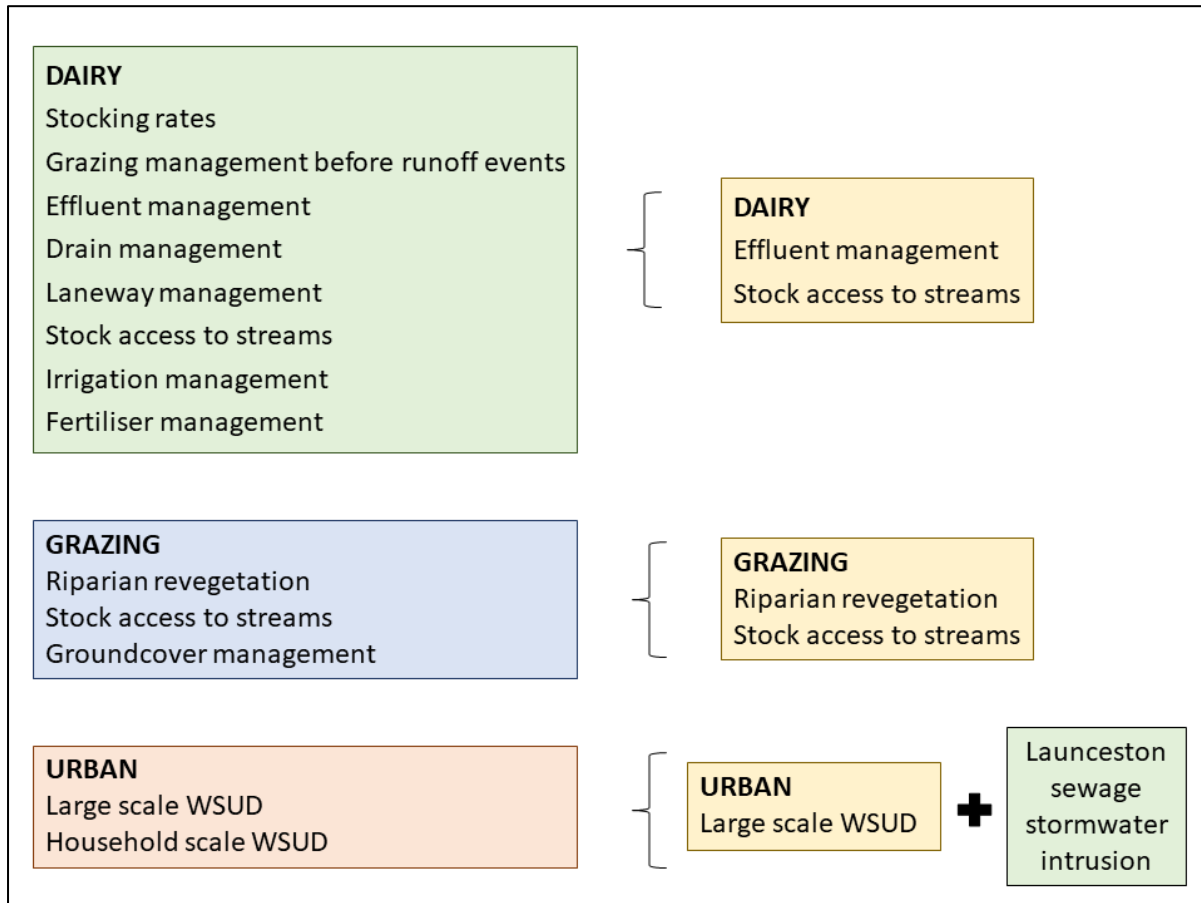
**DAIRY**
Stocking rates
Grazing management before runoff events
Effluent management
Drain management
Laneway management
Stock access to streams
Irrigation management
Fertiliser management

**DAIRY**
Effluent management
Stock access to streams

**GRAZING**
Riparian revegetation
Stock access to streams
Groundcover management

**GRAZING**
Riparian revegetation
Stock access to streams

**URBAN**
Large scale WSUD
Household scale WSUD

**URBAN**
Large scale WSUD

Launceston sewage stormwater intrusion